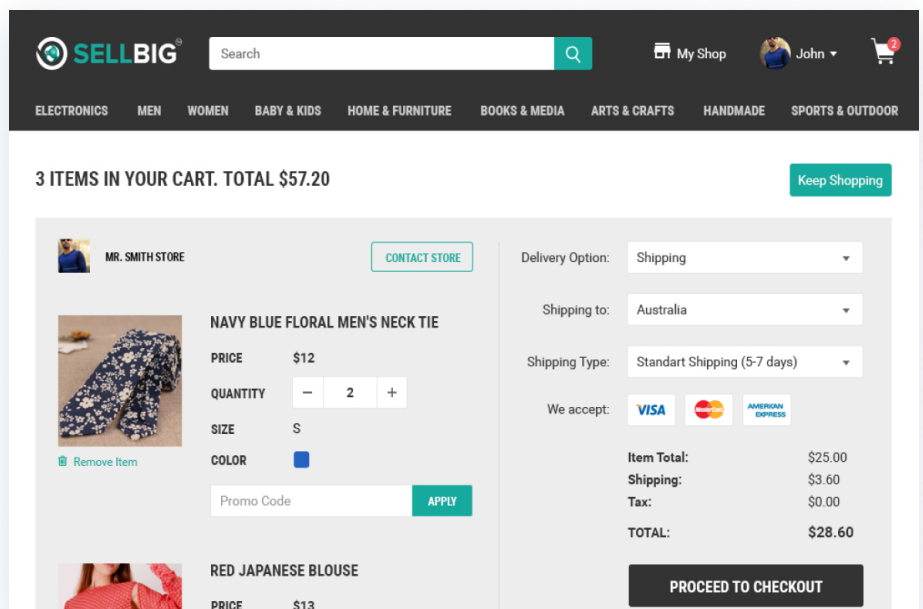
SELLBIG

Search

My Shop John 2

ELECTRONICS MEN WOMEN BABY & KIDS HOME & FURNITURE BOOKS & MEDIA ARTS & CRAFTS HANDMADE SPORTS & OUTDOOR

3 ITEMS IN YOUR CART. TOTAL $57.20

Keep Shopping

MR. SMITH STORE

CONTACT STORE

NAVY BLUE FLORAL MEN'S NECK TIE

PRICE $12

QUANTITY − 2 +

SIZE S

COLOR

Remove Item

Promo Code

APPLY

Delivery Option: Shipping

Shipping to: Australia

Shipping Type: Standart Shipping (5-7 days)

We accept: VISA MasterCard AMERICAN EXPRESS

| | |
|---|---|
| Item Total: | $25.00 |
| Shipping: | $3.60 |
| Tax: | $0.00 |
| TOTAL: | $28.60 |

PROCEED TO CHECKOUT

RED JAPANESE BLOUSE

PRICE $13